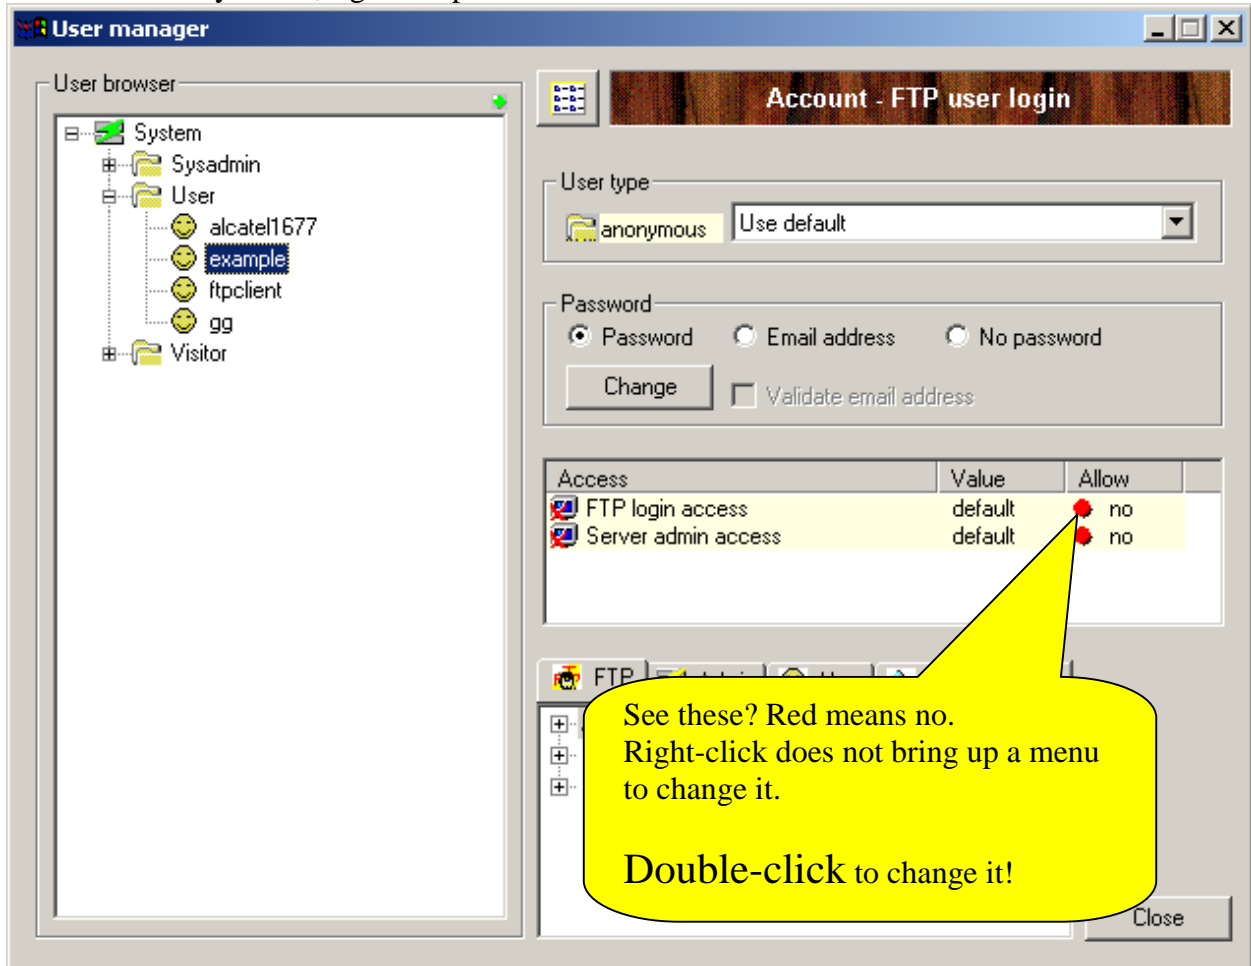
User manager

User browser

System
Sysadmin
User
alcatel1677
example
ftpclient
gg
Visitor

Account - FTP user login

User type
anonymous
Use default

Password
Password
Email address
No password
Change
Validate email address

| Access | Value | Allow |
|---|---|---|
| FTP login access | default | no |
| Server admin access | default | no |

FTP

See these? Red means no.
Right-click does not bring up a menu to change it.

Double-click to change it!

Close